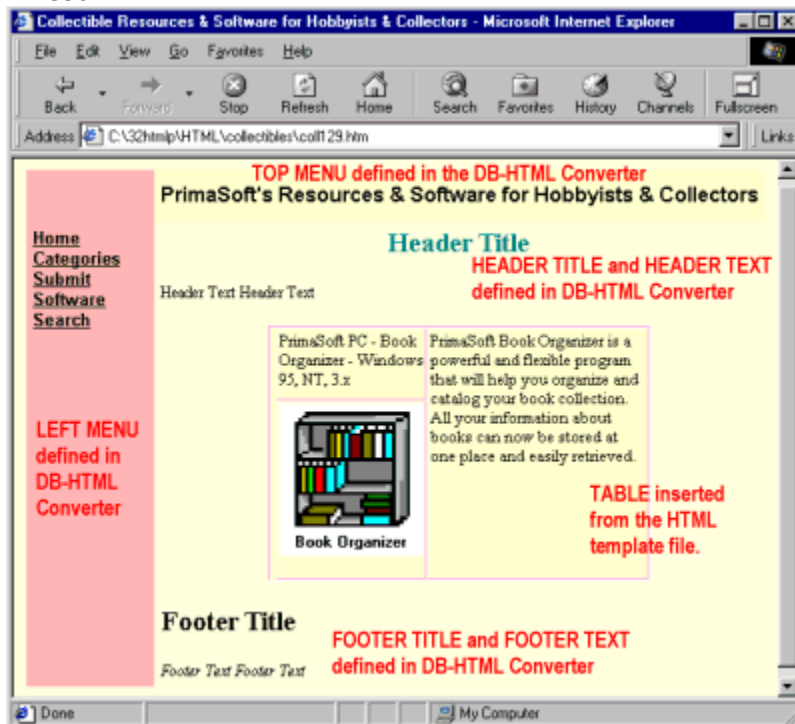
Collectible Resources & Software for Hobbyists & Collectors - Microsoft Internet Explorer

File Edit View Go Favorites Help

Back Forward Stop Refresh Home Search Favorites History Channels Fullscreen

Address C:\32htmlp\HTML\collectibles\coll129.htm Links

TOP MENU defined in the DB-HTML Converter

PrimaSoft's Resources & Software for Hobbyists & Collectors

Home
Categories
Submit
Software
Search

Header Title

HEADER TITLE and HEADER TEXT defined in DB-HTML Converter

Header Text Header Text

| PrimaSoft PC - Book Organizer - Windows 95, NT, 3.x | PrimaSoft Book Organizer is a powerful and flexible program that will help you organize and catalog your book collection. All your information about books can now be stored at one place and easily retrieved. |
|---|---|
| Book Organizer | |

LEFT MENU defined in DB-HTML Converter

TABLE inserted from the HTML template file.

Footer Title

FOOTER TITLE and FOOTER TEXT defined in DB-HTML Converter

Footer Text Footer Text

Done

My Computer